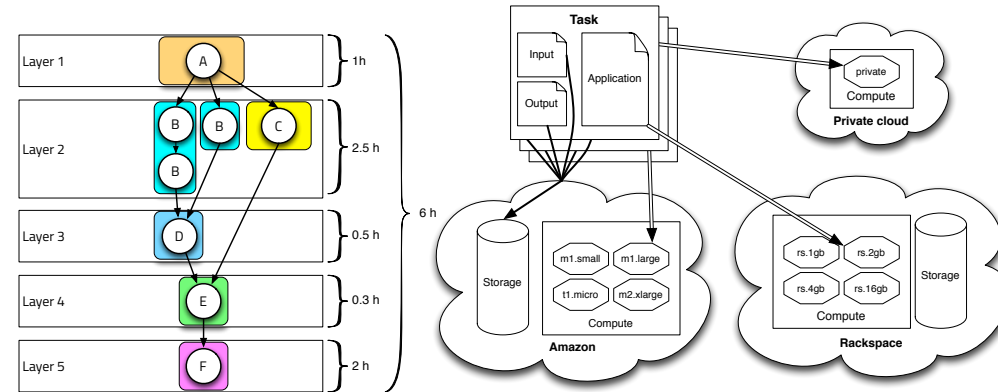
Layer 1

A

1 h

Layer 2

B

B

B

C

2.5 h

Layer 3

D

0.5 h

6 h

Layer 4

E

0.3 h

Layer 5

F

2 h

Task

Input

Output

Application

private

Compute

Private cloud

Storage

m1.small

m1.large

t1.micro

m2.xlarge

Compute

Amazon

rs.1gb

rs.2gb

rs.4gb

rs.16gb

Compute

Storage

Rackspace